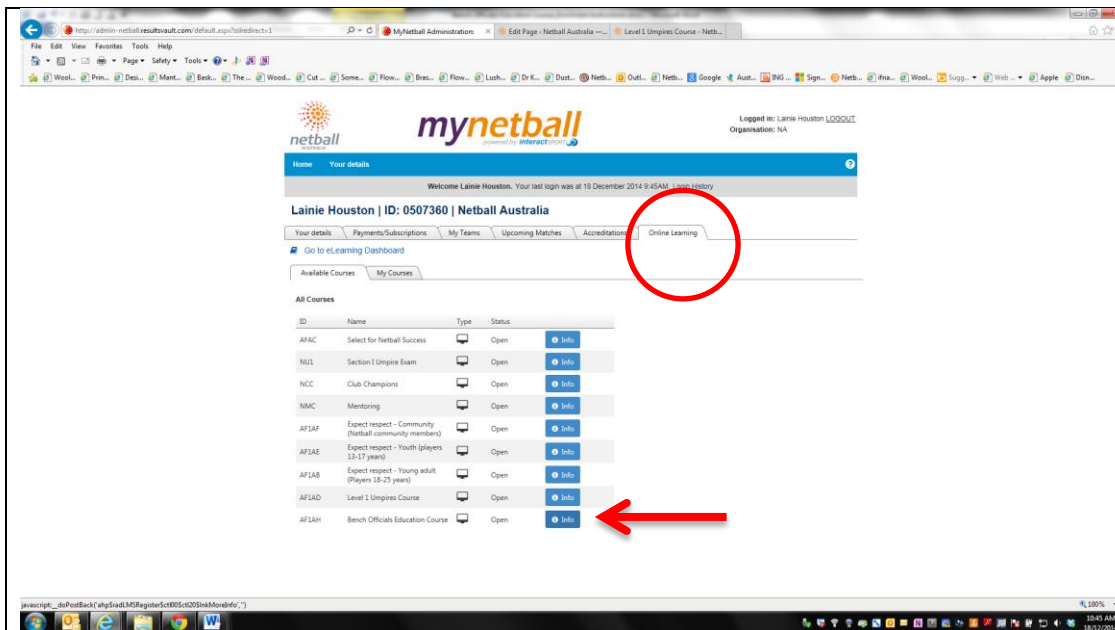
http://admin-netball.resultsvault.com/default.aspx?stlredirect=1

MyNetball Administration ×

Edit Page - Netball Australia -...

Level 1 Umpires Course - Netb...

File Edit View Favorites Tools Help

Page ▾ Safety ▾ Tools ▾

Wool... Prin... Desi... Mant... Bask... The ... Wood... Cut ... Some... Flow... Bras... Flow... Lush... Dr K... Dust... Netb... Outl... Netb... Google Aust... ING ... Sign... Netb... ifna... Wool... Sugg... Web ... Apple Disn...

netball

mynetball

powered by interactSPORT

Logged in: Lainie Houston LOGOUT

Organisation: NA

Home Your details

Welcome Lainie Houston. Your last login was at 18 December 2014 9:45AM. Login History

Lainie Houston | ID: 0507360 | Netball Australia

Your details | Payments/Subscriptions | My Teams | Upcoming Matches | Accreditations | Online Learning

Go to eLearning Dashboard

Available Courses | My Courses

All Courses

| ID | Name | Type | Status | |
|---|---|---|---|---|
| AFAC | Select for Netball Success | | Open | Info |
| NU1 | Section I Umpire Exam | | Open | Info |
| NCC | Club Champions | | Open | Info |
| NMC | Mentoring | | Open | Info |
| AF1AF | Expect respect - Community (Netball community members) | | Open | Info |
| AF1AE | Expect respect - Youth (players 13-17 years) | | Open | Info |
| AF1AB | Expect respect - Young adult (Players 18-25 years) | | Open | Info |
| AF1AD | Level 1 Umpires Course | | Open | Info |
| AF1AH | Bench Officials Education Course | | Open | Info |

javascript:__doPostBack('ahpSradLMSRegister$ctl00$ctl20$lnkMoreInfo','')

100%

10:45 AM
18/12/201